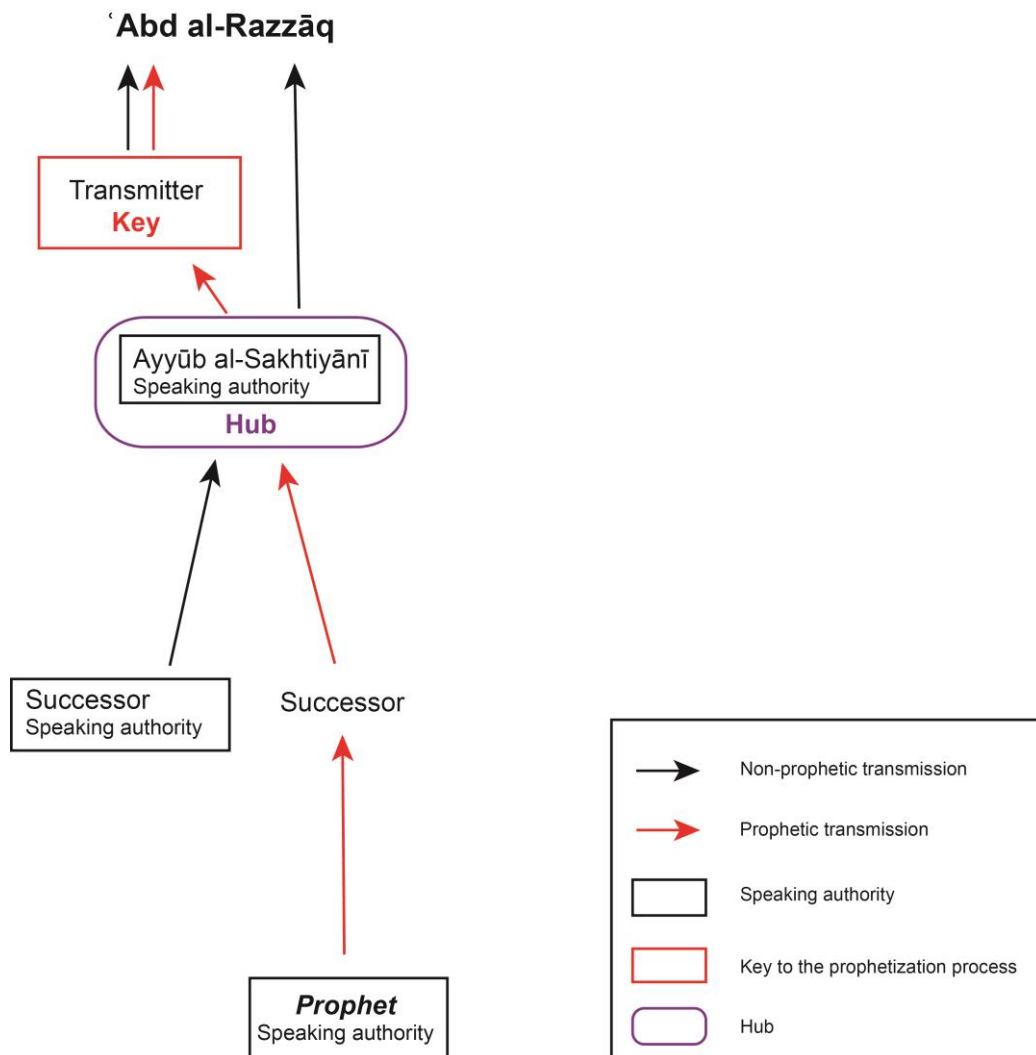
ʿAbd al-Razzāq

Transmitter
Key

Ayyūb al-Sakhtiyānī
Speaking authority
Hub

Successor
Speaking authority

Successor

Prophet
Speaking authority

Non-prophetic transmission
Prophetic transmission
Speaking authority
Key to the prophetization process
Hub